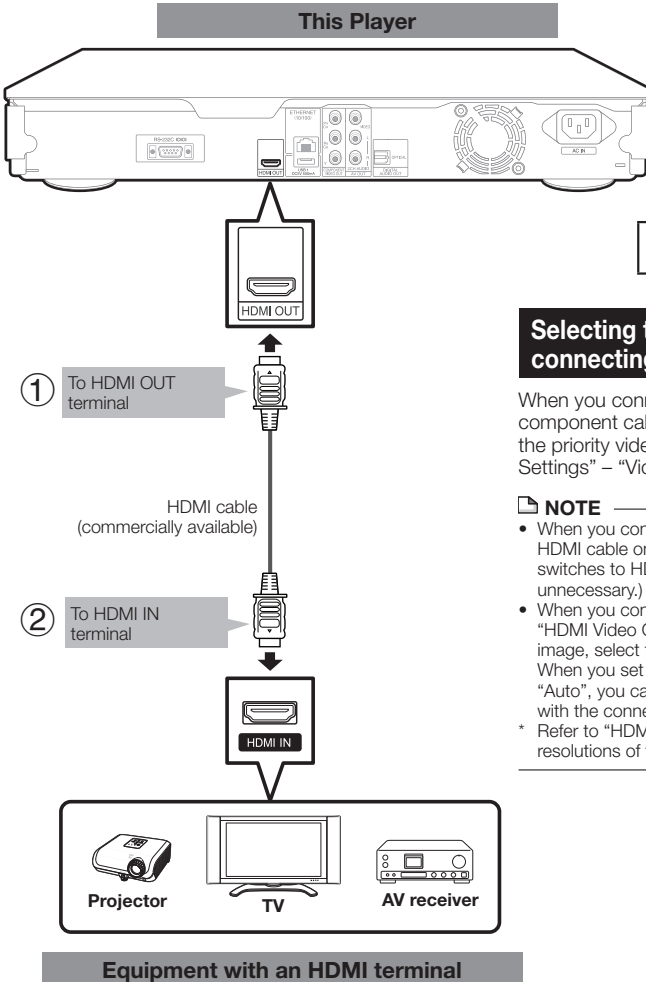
This Player

RS-232C

HDMI OUT

ETHERNET 10/100

USB 1 DC5V 500mA

OPTICAL

AC IN

HDMI OUT

① To HDMI OUT terminal

HDMI cable (commercially available)

② To HDMI IN terminal

HDMI IN

Projector

TV

AV receiver

Equipment with an HDMI terminal

Selecting t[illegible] connecting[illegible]

When you conn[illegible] component ca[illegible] the priority vide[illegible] Settings" – "Vid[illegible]

NOTE

• When you con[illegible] HDMI cable or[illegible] switches to HD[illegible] unnecessary.)
• When you con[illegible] "HDMI Video O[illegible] image, select t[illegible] When you set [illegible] "Auto", you ca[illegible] with the conne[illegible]
* Refer to "HDM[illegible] resolutions of t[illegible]